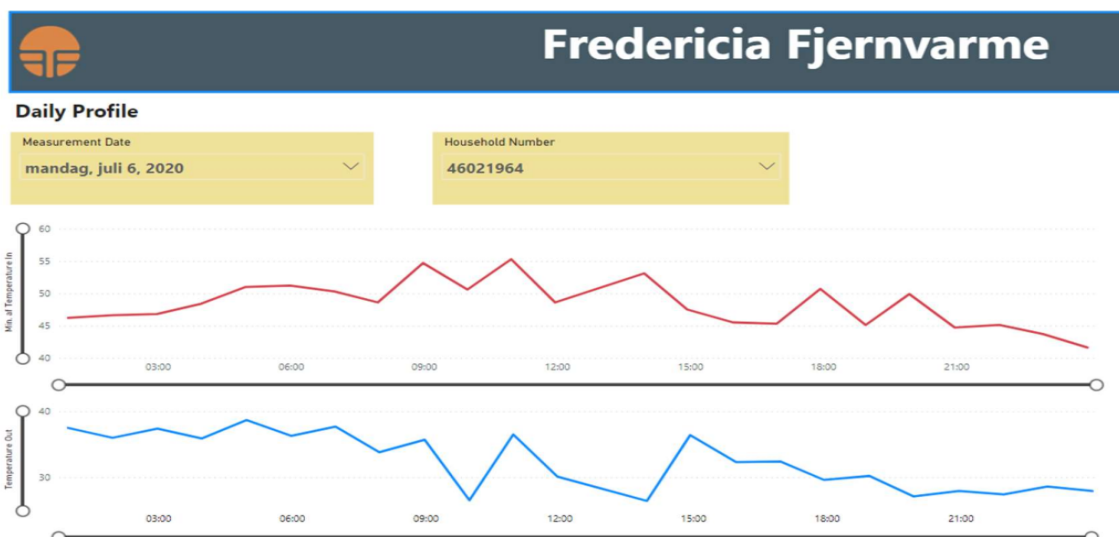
Fredericia Fjernvarme

Daily Profile

Measurement Date
mandag, juli 6, 2020

Household Number
46021964

Min. of Temperature In

60
55
50
45
40

03:00
06:00
09:00
12:00
15:00
18:00
21:00

Temperature Out

40
30

03:00
06:00
09:00
12:00
15:00
18:00
21:00